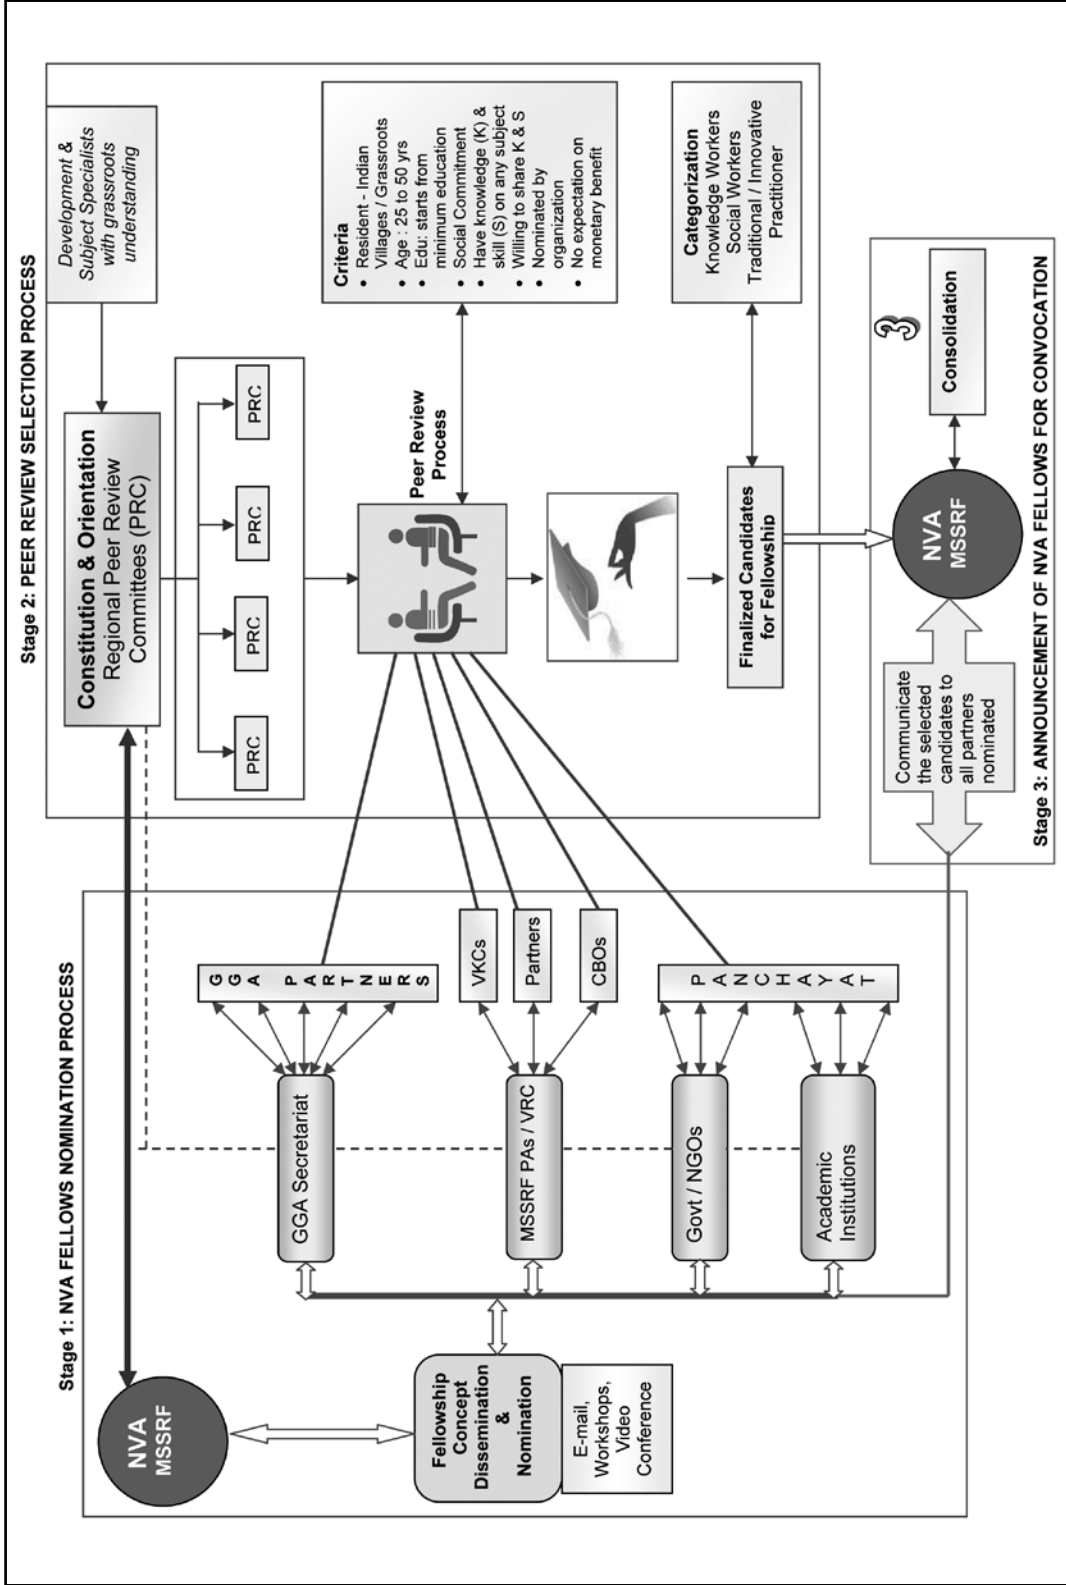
Stage 1: NVA FELLOWS NOMINATION PROCESS

NVA
MSSRF

Fellowship Concept Dissemination & Nomination

E-mail, Workshops, Video Conference

GGA Secretariat

MSSRF PAs / VRC

Govt / NGOs

Academic Institutions

GGA PARTNERS

VKCs

Partners

CBOs

PANCHAYAT

Stage 2: PEER REVIEW SELECTION PROCESS

Development & Subject Spescialists with grassroots understanding

Constitution & Orientation
Regional Peer Review Committees (PRC)

PRC

PRC

PRC

PRC

Peer Review Process

Criteria
• Resident - Indian Villages / Grassroots
• Age : 25 to 50 yrs
• Edu: starts from minimum education
• Social Commitment
• Have knowledge (K) & skill (S) on any subject
• Willing to share K & S
• Nominated by organization
• No expectation on monetary benefit

Categorization
Knowledge Workers
Social Workers
Traditional / Innovative Practitioner

Finalized Candidates for Fellowship

Stage 3: ANNOUNCEMENT OF NVA FELLOWS FOR CONVOCATION

3

NVA
MSSRF

Consolidation

Communicate the selected candidates to all partners nominated